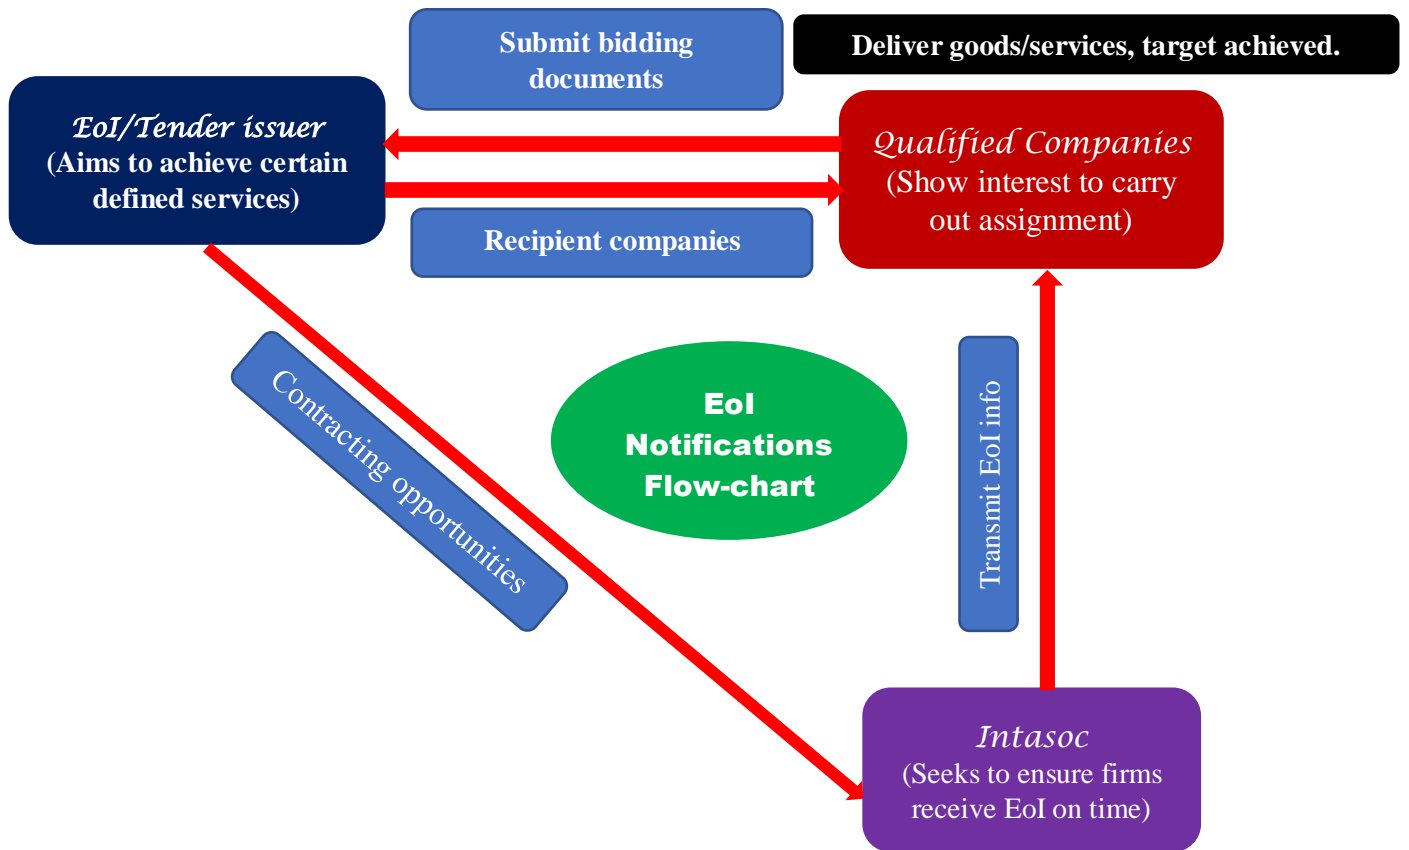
Submit bidding documents

Deliver goods/services, target achieved.

EoI/Tender issuer
(Aims to achieve certain defined services)

Qualified Companies
(Show interest to carry out assignment)

Recipient companies

Contracting opportunities

EoI Notifications Flow-chart

Transmit EoI info

Intasoc
(Seeks to ensure firms receive EoI on time)